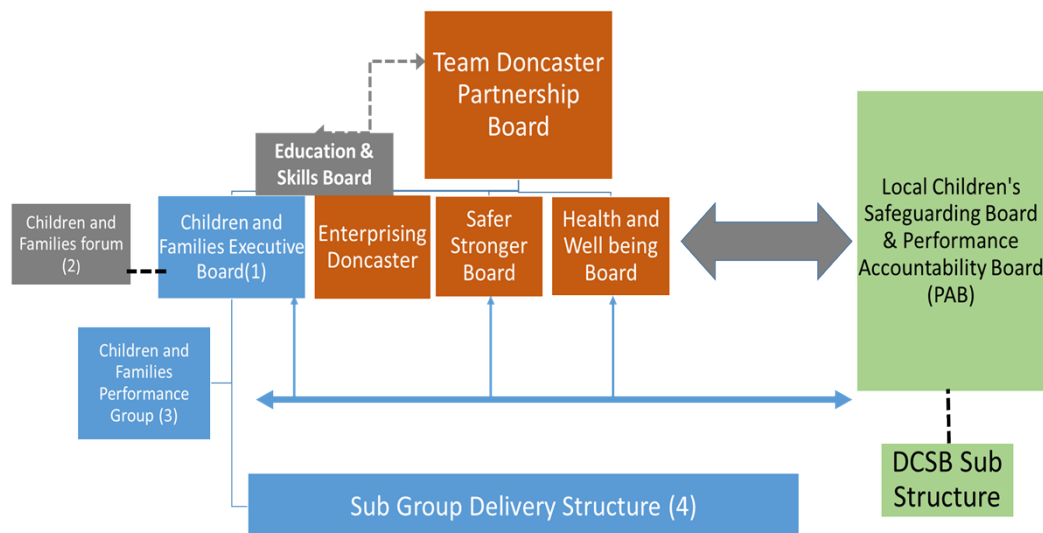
Team Doncaster Partnership Board

Education & Skills Board

Children and Families forum (2)

Children and Families Executive Board(1)

Enterprising Doncaster

Safer Stronger Board

Health and Well being Board

Local Children's Safeguarding Board & Performance Accountability Board (PAB)

Children and Families Performance Group (3)

DCSB Sub Structure

Sub Group Delivery Structure (4)